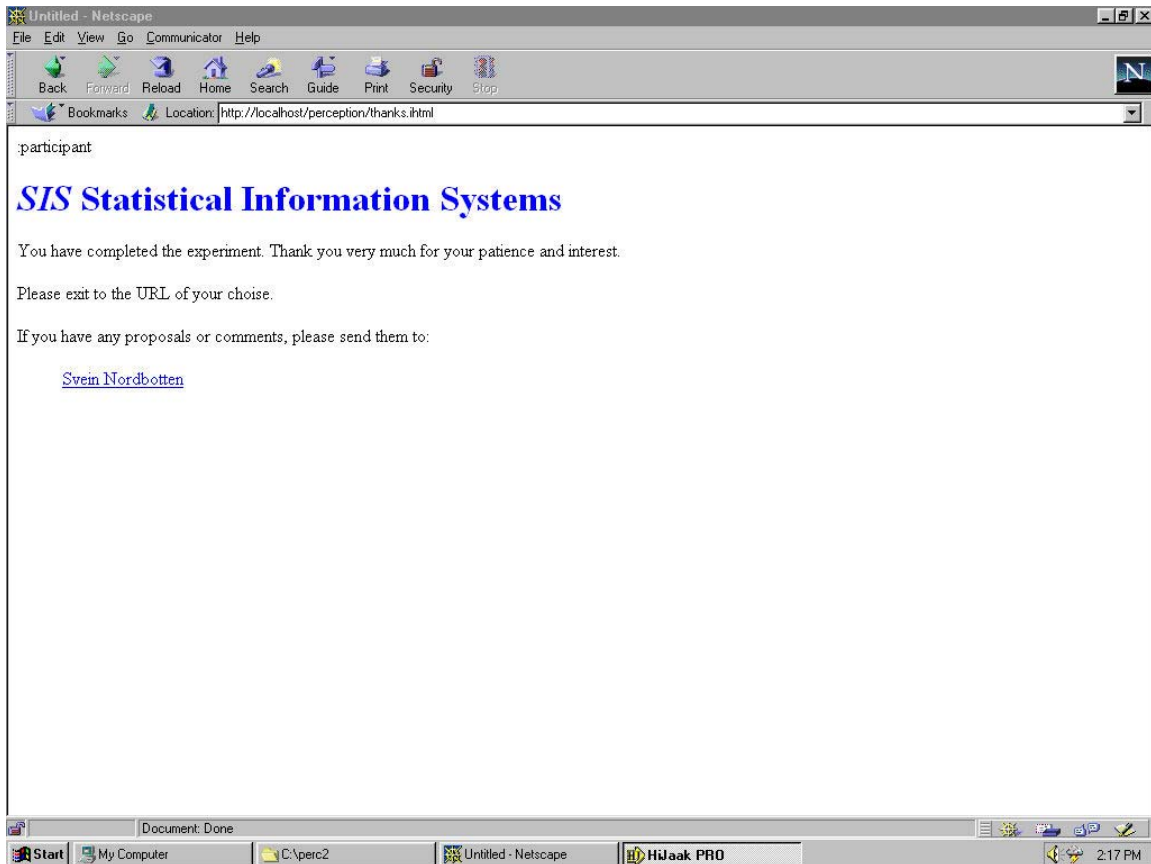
Untitled - Netscape

File Edit View Go Communicator Help

Back Forward Reload Home Search Guide Print Security Stop

Bookmarks Location: http://localhost/perception/thanks.ihtml

:participant

*SIS* Statistical Information Systems

You have completed the experiment. Thank you very much for your patience and interest.

Please exit to the URL of your choise.

If you have any proposals or comments, please send them to:

Svein Nordbotten

Document: Done

Start My Computer C:\perc2 Untitled - Netscape HiJaak PRO 2:17 PM